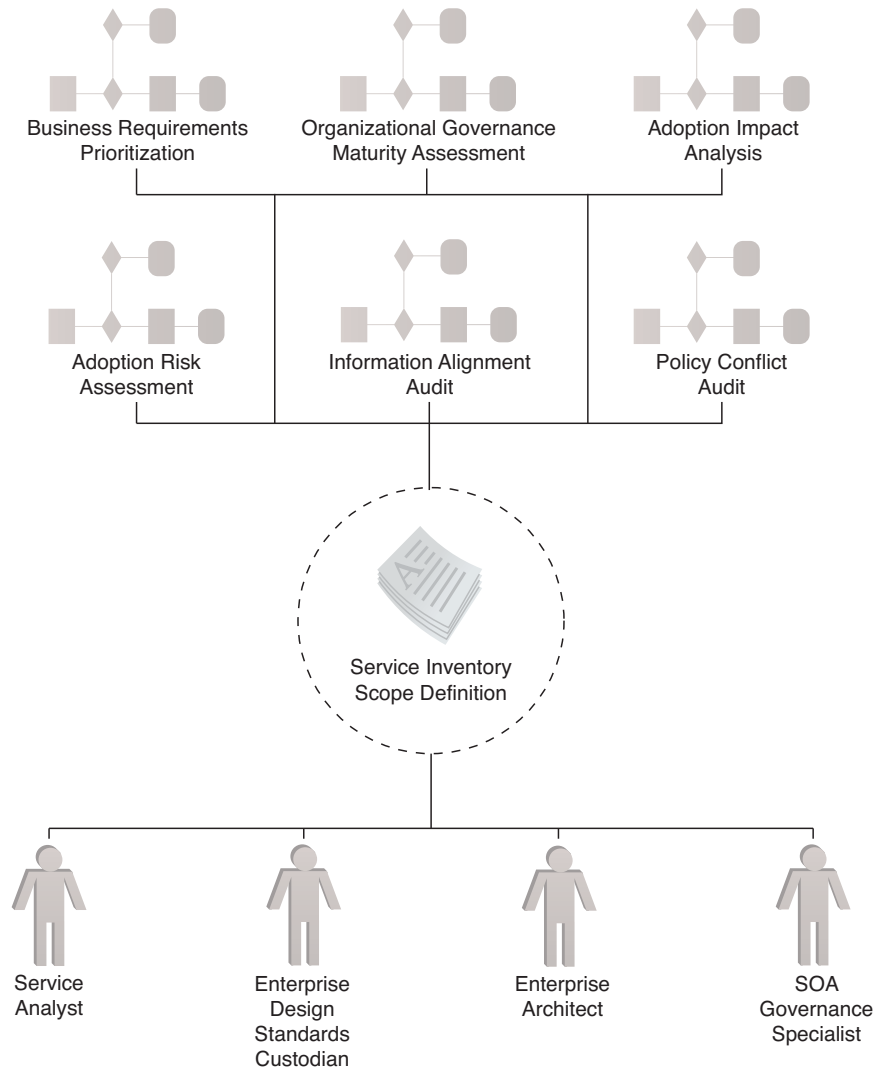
Business Requirements Prioritization

Organizational Governance Maturity Assessment

Adoption Impact Analysis

Adoption Risk Assessment

Information Alignment Audit

Policy Conflict Audit

A

Service Inventory Scope Definition

Service Analyst

Enterprise Design Standards Custodian

Enterprise Architect

SOA Governance Specialist